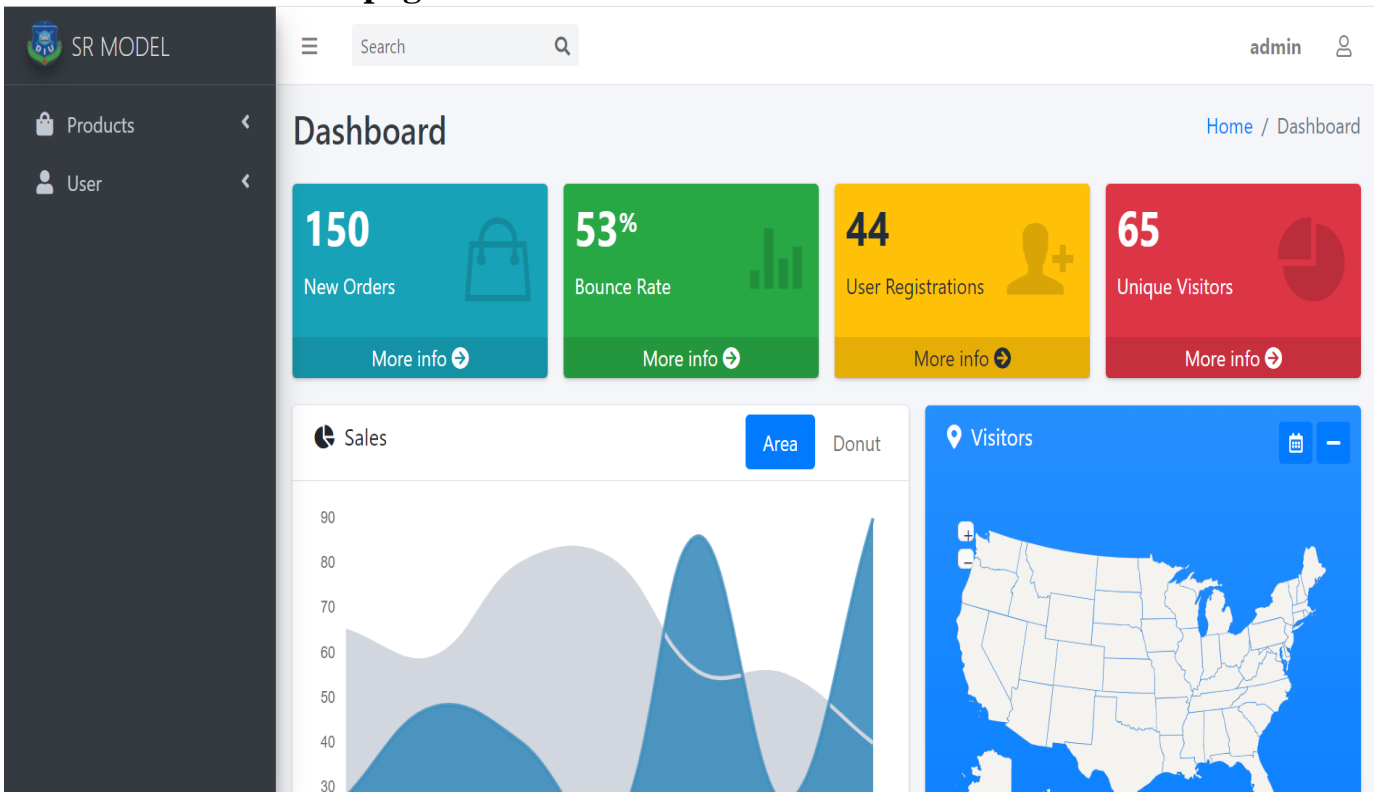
SR MODEL

Products

User

Search

admin

Dashboard

Home / Dashboard

150

New Orders

More info

53%

Bounce Rate

More info

44

User Registrations

More info

65

Unique Visitors

More info

Sales

Area

Donut

90
80
70
60
50
40
30

Visitors

+
−